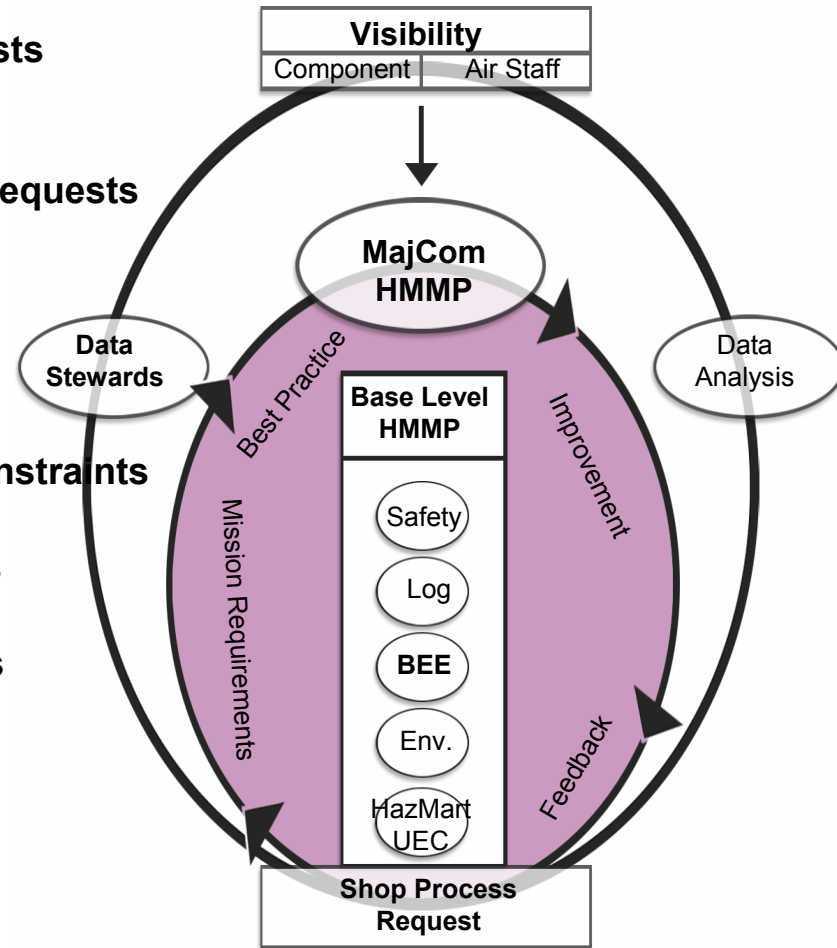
sts

equests

nstraints

s

Visibility

| Component | Air Staff |
|---|---|

MajCom HMMP

Data Stewards

Data Analysis

Best Practice

Improvement

Base Level HMMP

Mission Requirements

Safety

Log

BEE

Env.

HazMart UEC

Feedback

Shop Process Request